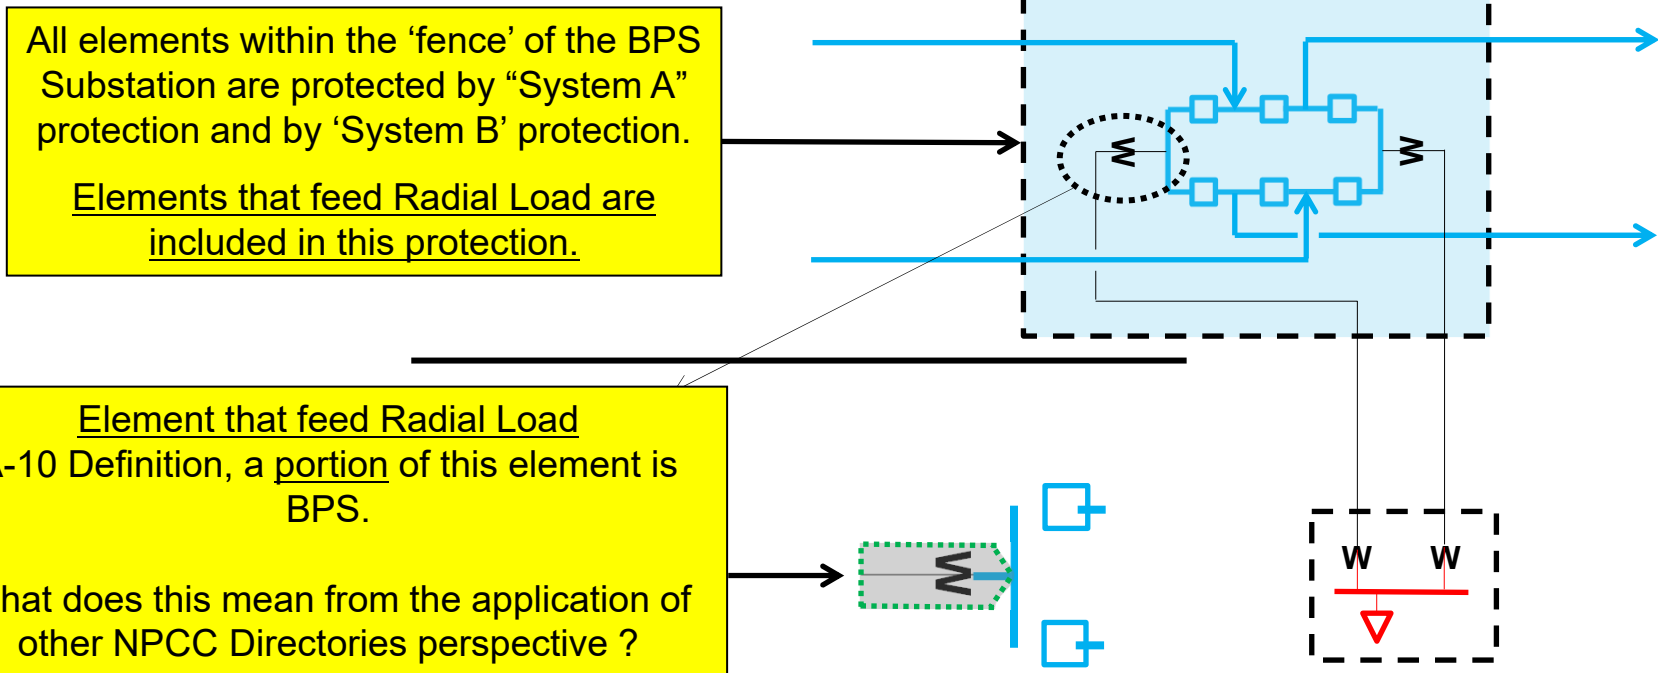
All elements within the ‘fence’ of the BPS Substation are protected by “System A” protection and by ‘System B’ protection.

Elements that feed Radial Load are included in this protection.

Element that feed Radial Load

-10 Definition, a portion of this element is BPS.

hat does this mean from the application of other NPCC Directories perspective ?

W

W

W

W

W